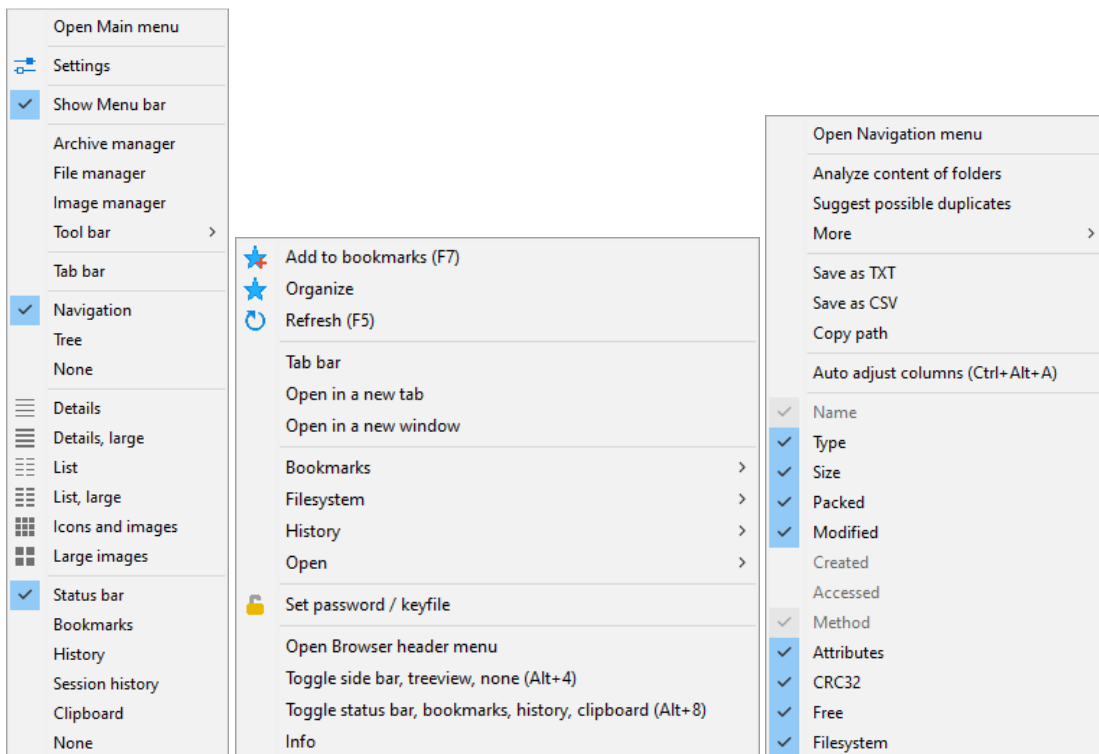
Open Main menu

Settings

Show Menu bar

Archive manager
File manager
Image manager
Tool bar

Tab bar

Navigation
Tree
None

Details
Details, large
List
List, large
Icons and images
Large images

Status bar
Bookmarks
History
Session history
Clipboard
None

Add to bookmarks (F7)
Organize
Refresh (F5)

Tab bar
Open in a new tab
Open in a new window

Bookmarks
Filesystem
History
Open

Set password / keyfile

Open Browser header menu
Toggle side bar, treeview, none (Alt+4)
Toggle status bar, bookmarks, history, clipboard (Alt+8)
Info

Open Navigation menu

Analyze content of folders
Suggest possible duplicates
More

Save as TXT
Save as CSV
Copy path

Auto adjust columns (Ctrl+Alt+A)

Name
Type
Size
Packed
Modified
Created
Accessed
Method
Attributes
CRC32
Free
Filesystem